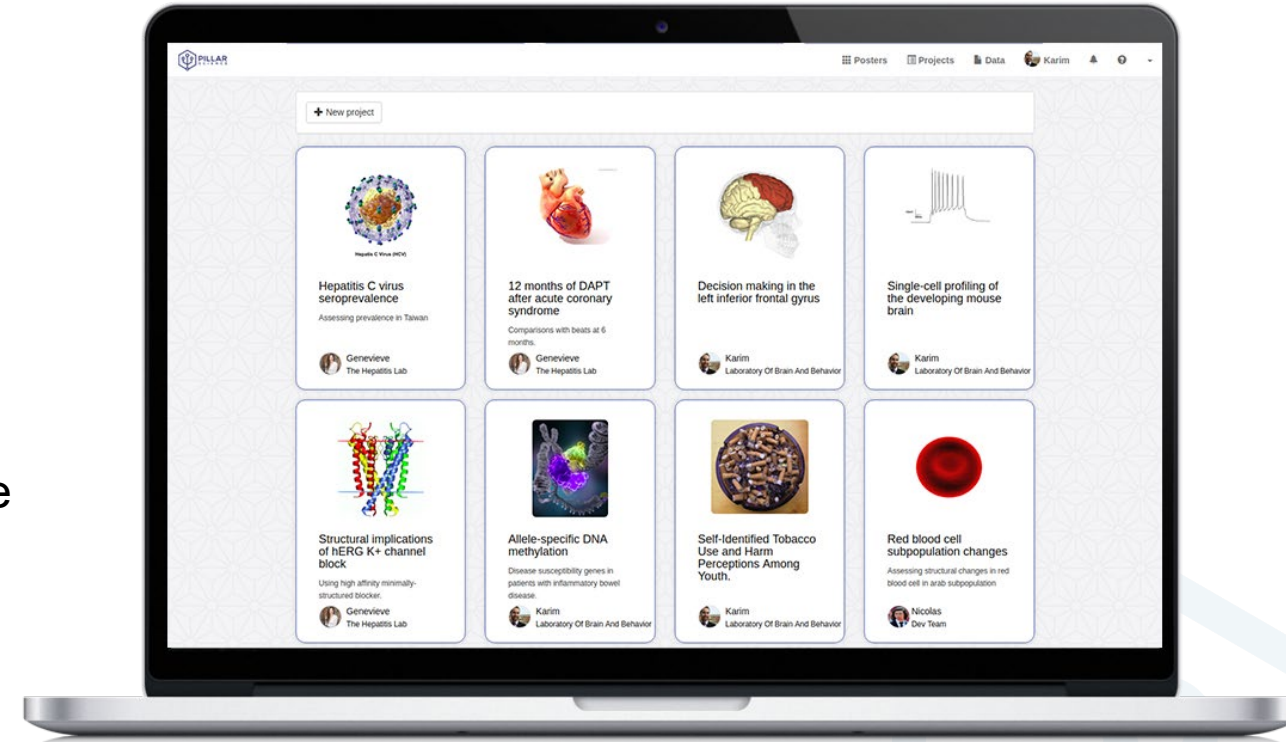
PILLAR SCIENCE

Posters Projects Data Karim

+ New project

Hepatitis C Virus (HCV)

Hepatitis C virus seroprevalence

Assessing prevalence in Taiwan

Genevieve
The Hepatitis Lab

12 months of DAPT after acute coronary syndrome

Comparisons with beats at 6 months.

Genevieve
The Hepatitis Lab

Decision making in the left inferior frontal gyrus

Karim
Laboratory Of Brain And Behavior

Single-cell profiling of the developing mouse brain

Karim
Laboratory Of Brain And Behavior

Structural implications of hERG K+ channel block

Using high affinity minimally-structured blocker.

Genevieve
The Hepatitis Lab

Allele-specific DNA methylation

Disease susceptibility genes in patients with inflammatory bowel disease.

Karim
Laboratory Of Brain And Behavior

Self-Identified Tobacco Use and Harm Perceptions Among Youth.

Karim
Laboratory Of Brain And Behavior

Red blood cell subpopulation changes

Assessing structural changes in red blood cell in arab subpopulation

Nicolas
Dev Team

e